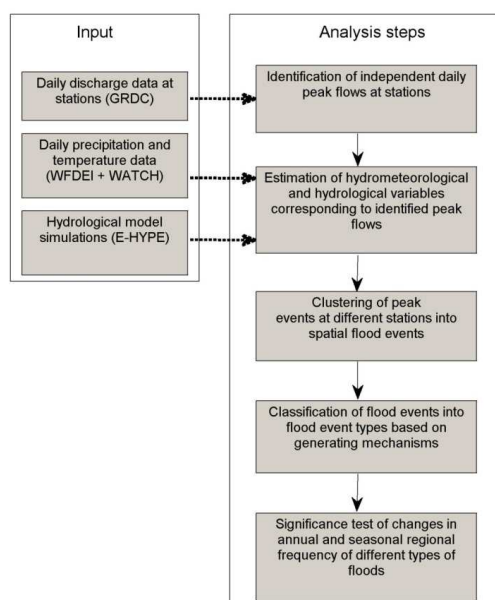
Input

Daily discharge data at stations (GRDC)

Daily precipitation and temperature data (WFDEI + WATCH)

Hydrological model simulations (E-HYPE)

Analysis steps

Identification of independent daily peak flows at stations

Estimation of hydrometeorological and hydrological variables corresponding to identified peak flows

Clustering of peak events at different stations into spatial flood events

Classification of flood events into flood event types based on generating mechanisms

Significance test of changes in annual and seasonal regional frequency of different types of floods